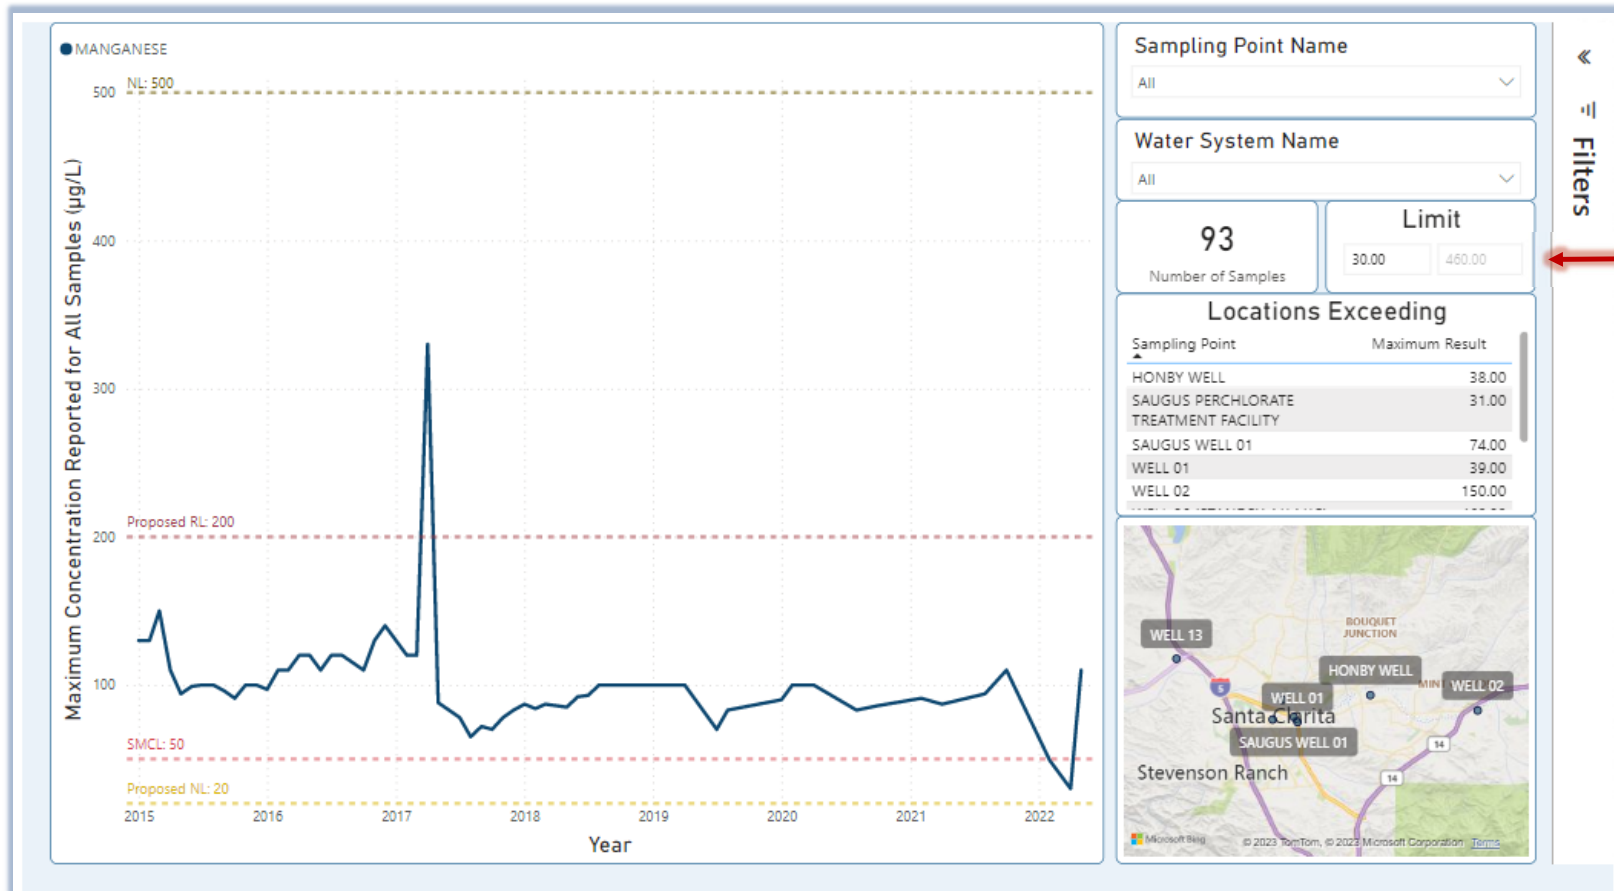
MANGANESE

NL: 500

500
400
300
200
100

Maximum Concentration Reported for All Samples (µg/L)

Proposed RL: 200

SMCL: 50

Proposed NL: 20

2015 2016 2017 2018 2019 2020 2021 2022

Year

Sampling Point Name
All

Water System Name
All

93
Number of Samples

Limit
30.00 460.00

Locations Exceeding

| Sampling Point | Maximum Result |
|---|---|
| HONBY WELL | 38.00 |
| SAUGUS PERCHLORATE TREATMENT FACILITY | 31.00 |
| SAUGUS WELL 01 | 74.00 |
| WELL 01 | 39.00 |
| WELL 02 | 150.00 |

WELL 13
BOUQUET JUNCTION
HONBY WELL
WELL 01
WELL 02
Santa Clarita
SAUGUS WELL 01
Stevenson Ranch
5
14
14
Microsoft Bing
© 2023 TomTom, © 2023 Microsoft Corporation Terms

Filters